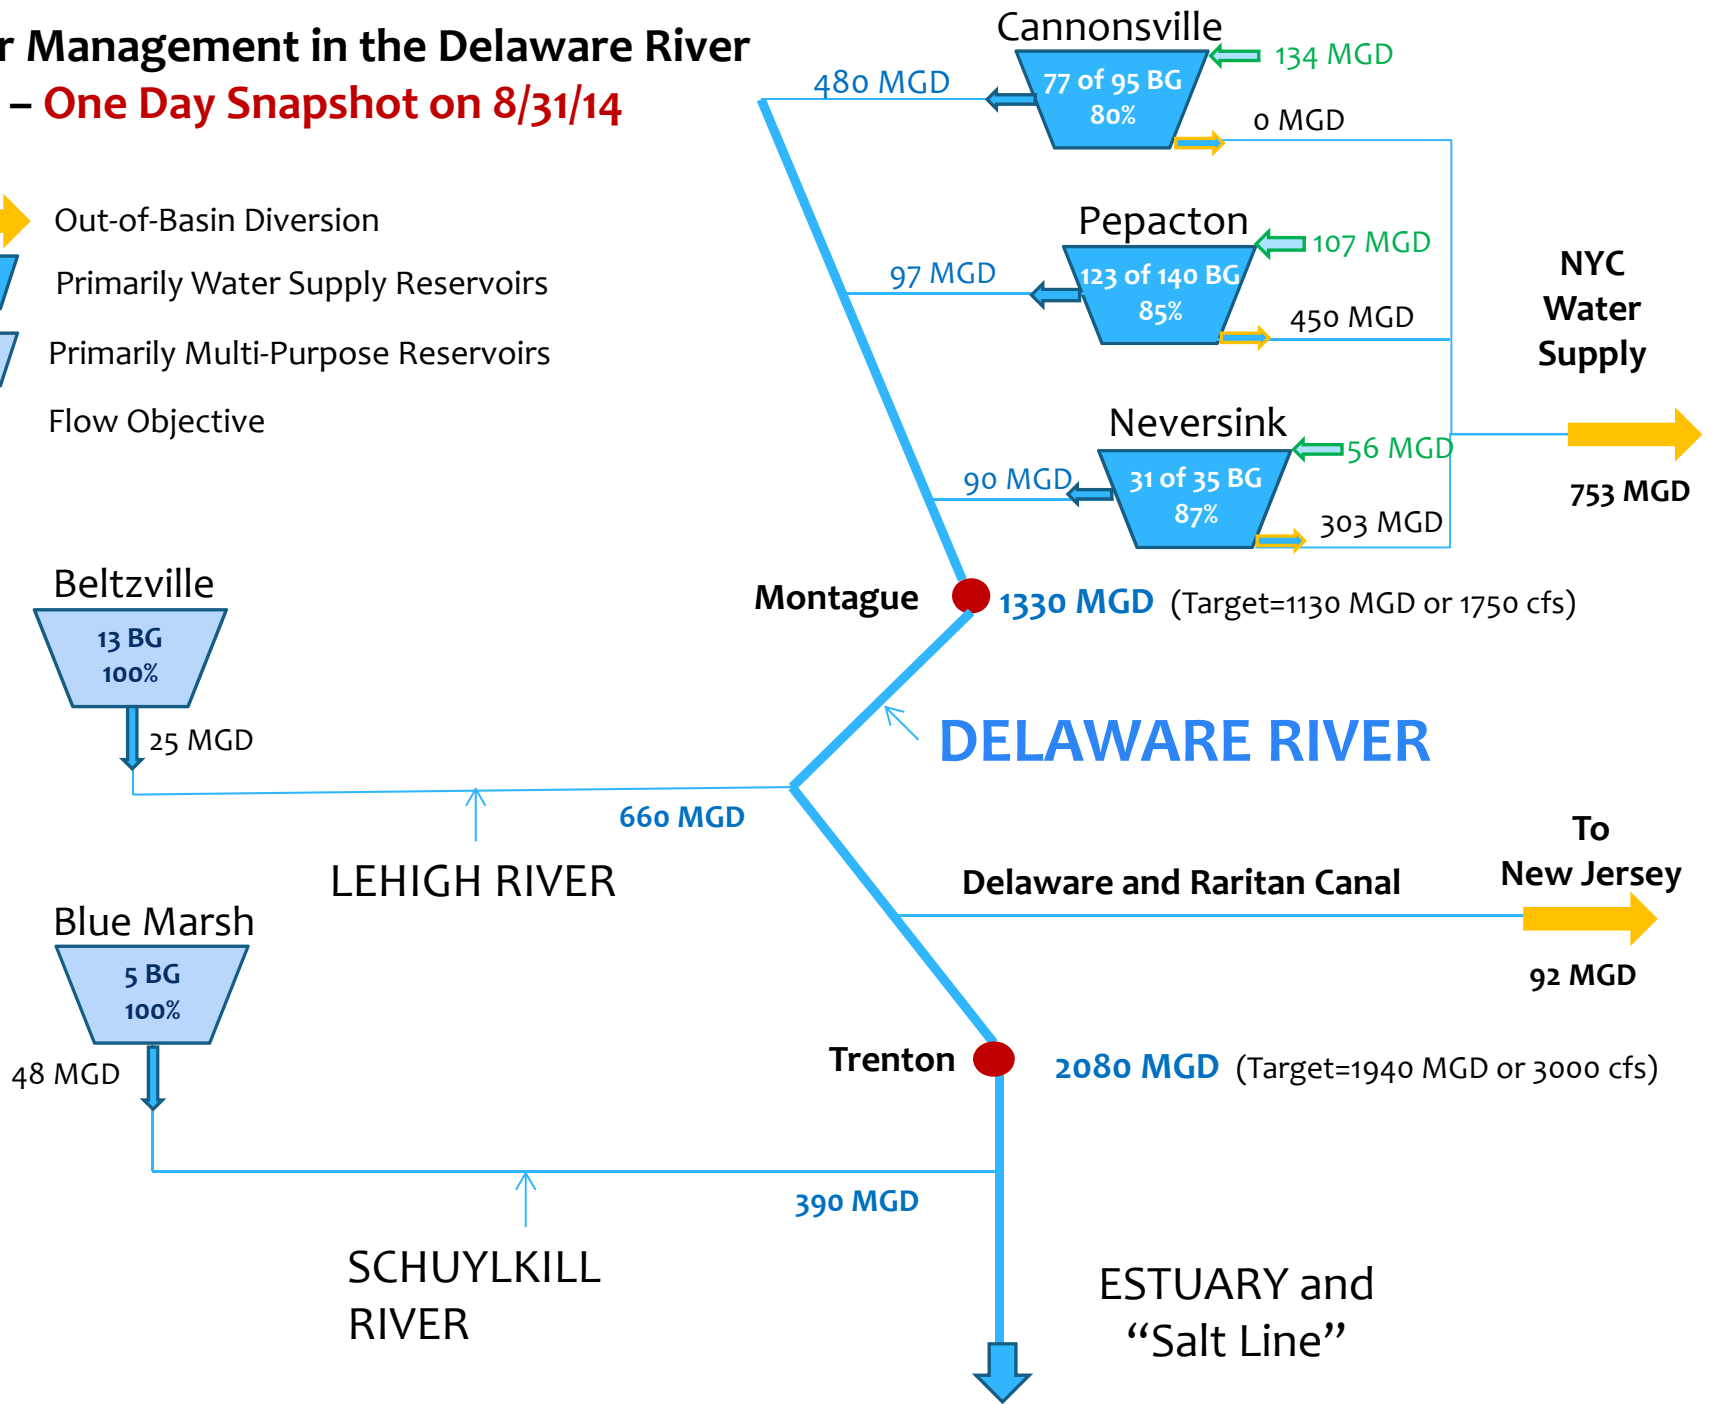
r Management in the Delaware River
– One Day Snapshot on 8/31/14

Out-of-Basin Diversion
Primarily Water Supply Reservoirs
Primarily Multi-Purpose Reservoirs
Flow Objective

Cannonsville
77 of 95 BG
80%
480 MGD
134 MGD
0 MGD

Pepacton
123 of 140 BG
85%
97 MGD
107 MGD
450 MGD

NYC Water Supply

Neversink
31 of 35 BG
87%
90 MGD
56 MGD
303 MGD

753 MGD

Beltzville
13 BG
100%
25 MGD

Montague
1330 MGD (Target=1130 MGD or 1750 cfs)

DELAWARE RIVER

660 MGD

LEHIGH RIVER

To New Jersey

Delaware and Raritan Canal

92 MGD

Blue Marsh
5 BG
100%
48 MGD

Trenton
2080 MGD (Target=1940 MGD or 3000 cfs)

390 MGD

SCHUYLKILL RIVER

ESTUARY and “Salt Line”